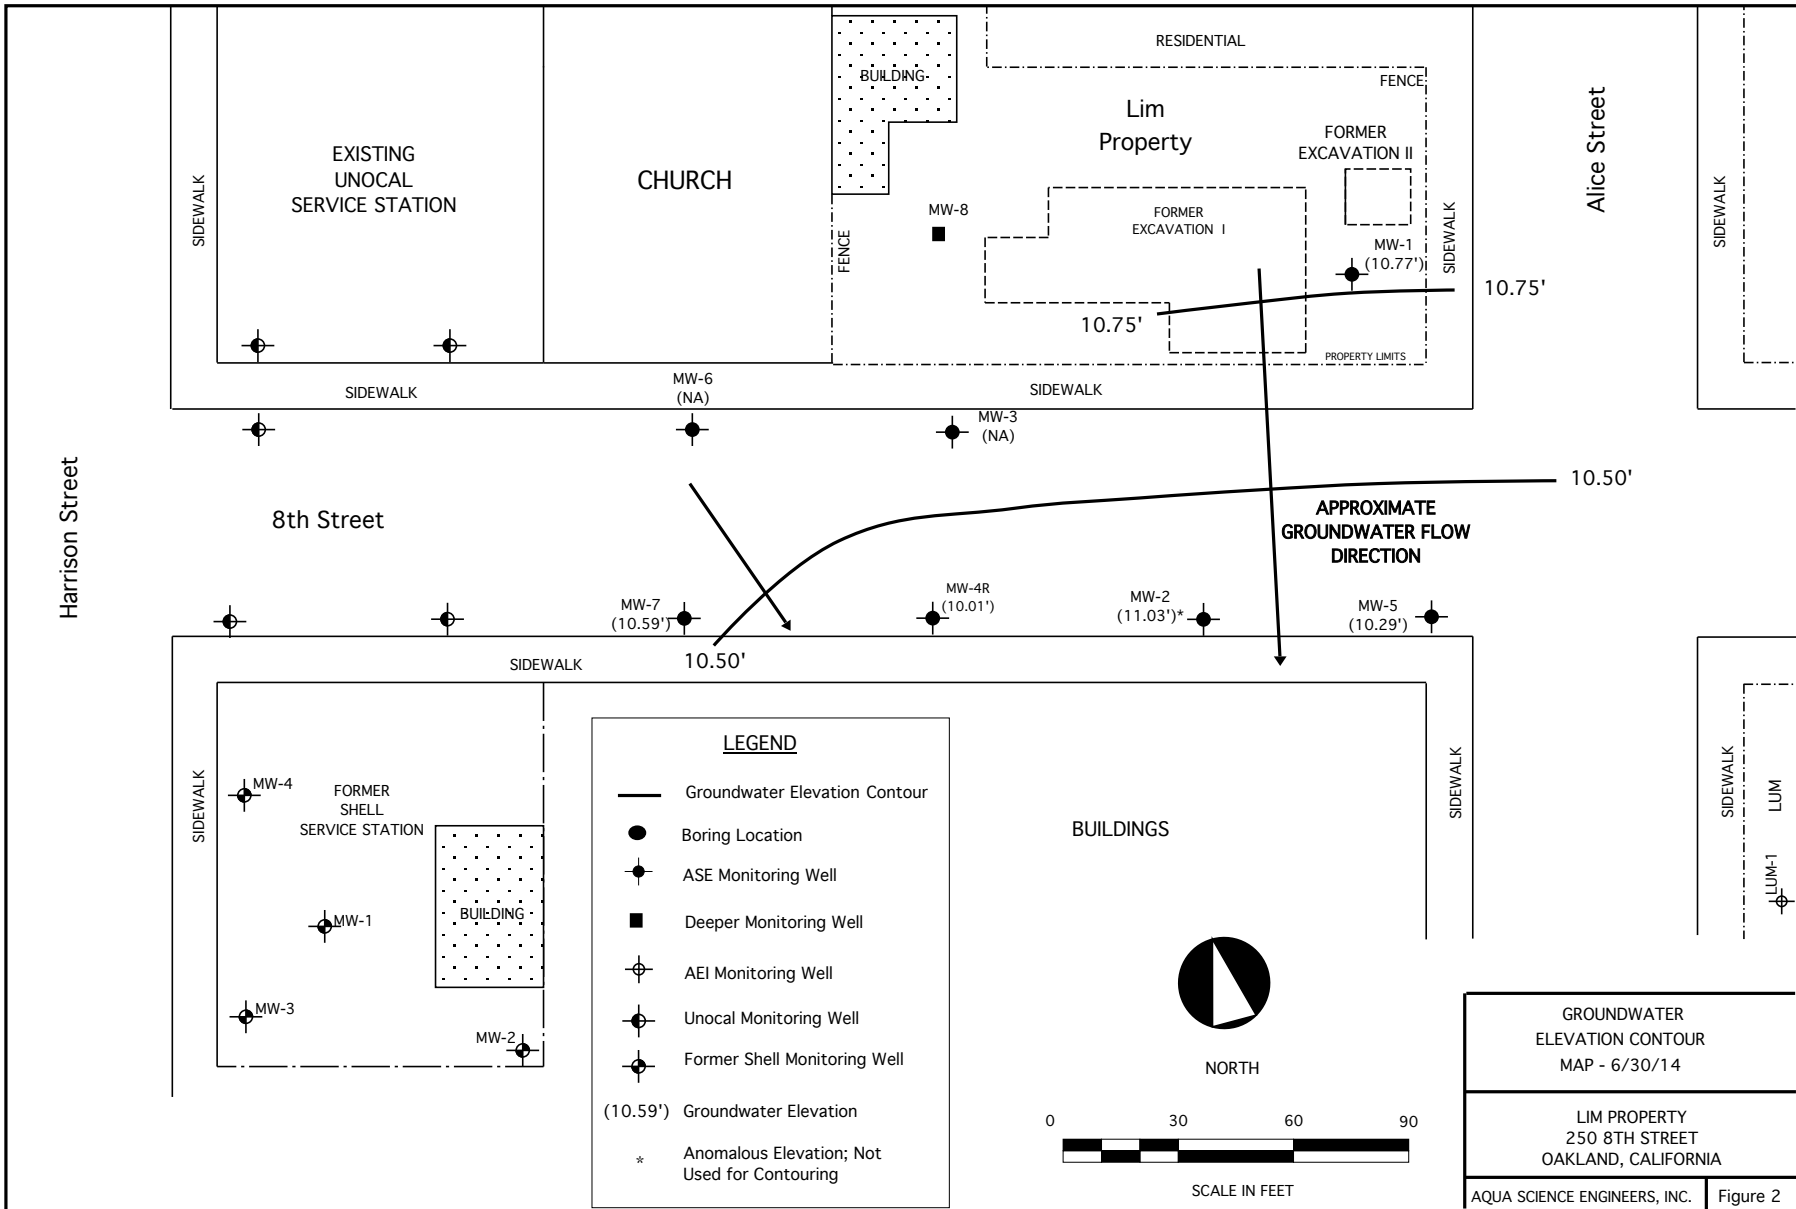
RESIDENTIAL

BUILDING

FENCE

Lim Property

FORMER EXCAVATION II

Alice Street

SIDEWALK

EXISTING UNOCAL SERVICE STATION

CHURCH

MW-8

FORMER EXCAVATION I

SIDEWALK

SIDEWALK

FENCE

MW-1 (10.77')

10.75'

10.75'

PROPERTY LIMITS

SIDEWALK

MW-6 (NA)

SIDEWALK

MW-3 (NA)

Harrison Street

10.50'

8th Street

APPROXIMATE GROUNDWATER FLOW DIRECTION

MW-7 (10.59')

MW-4R (10.01')

MW-2 (11.03')*

MW-5 (10.29')

SIDEWALK

10.50'

LEGEND

Groundwater Elevation Contour

Boring Location

ASE Monitoring Well

Deeper Monitoring Well

AEI Monitoring Well

Unocal Monitoring Well

Former Shell Monitoring Well

(10.59') Groundwater Elevation

* Anomalous Elevation; Not Used for Contouring

SIDEWALK

MW-4

FORMER SHELL SERVICE STATION

BUILDING

MW-1

MW-3

MW-2

BUILDINGS

SIDEWALK

SIDEWALK

LUM

LUM-1

NORTH

0 30 60 90

SCALE IN FEET

GROUNDWATER ELEVATION CONTOUR MAP - 6/30/14

LIM PROPERTY 250 8TH STREET OAKLAND, CALIFORNIA

AQUA SCIENCE ENGINEERS, INC.

Figure 2